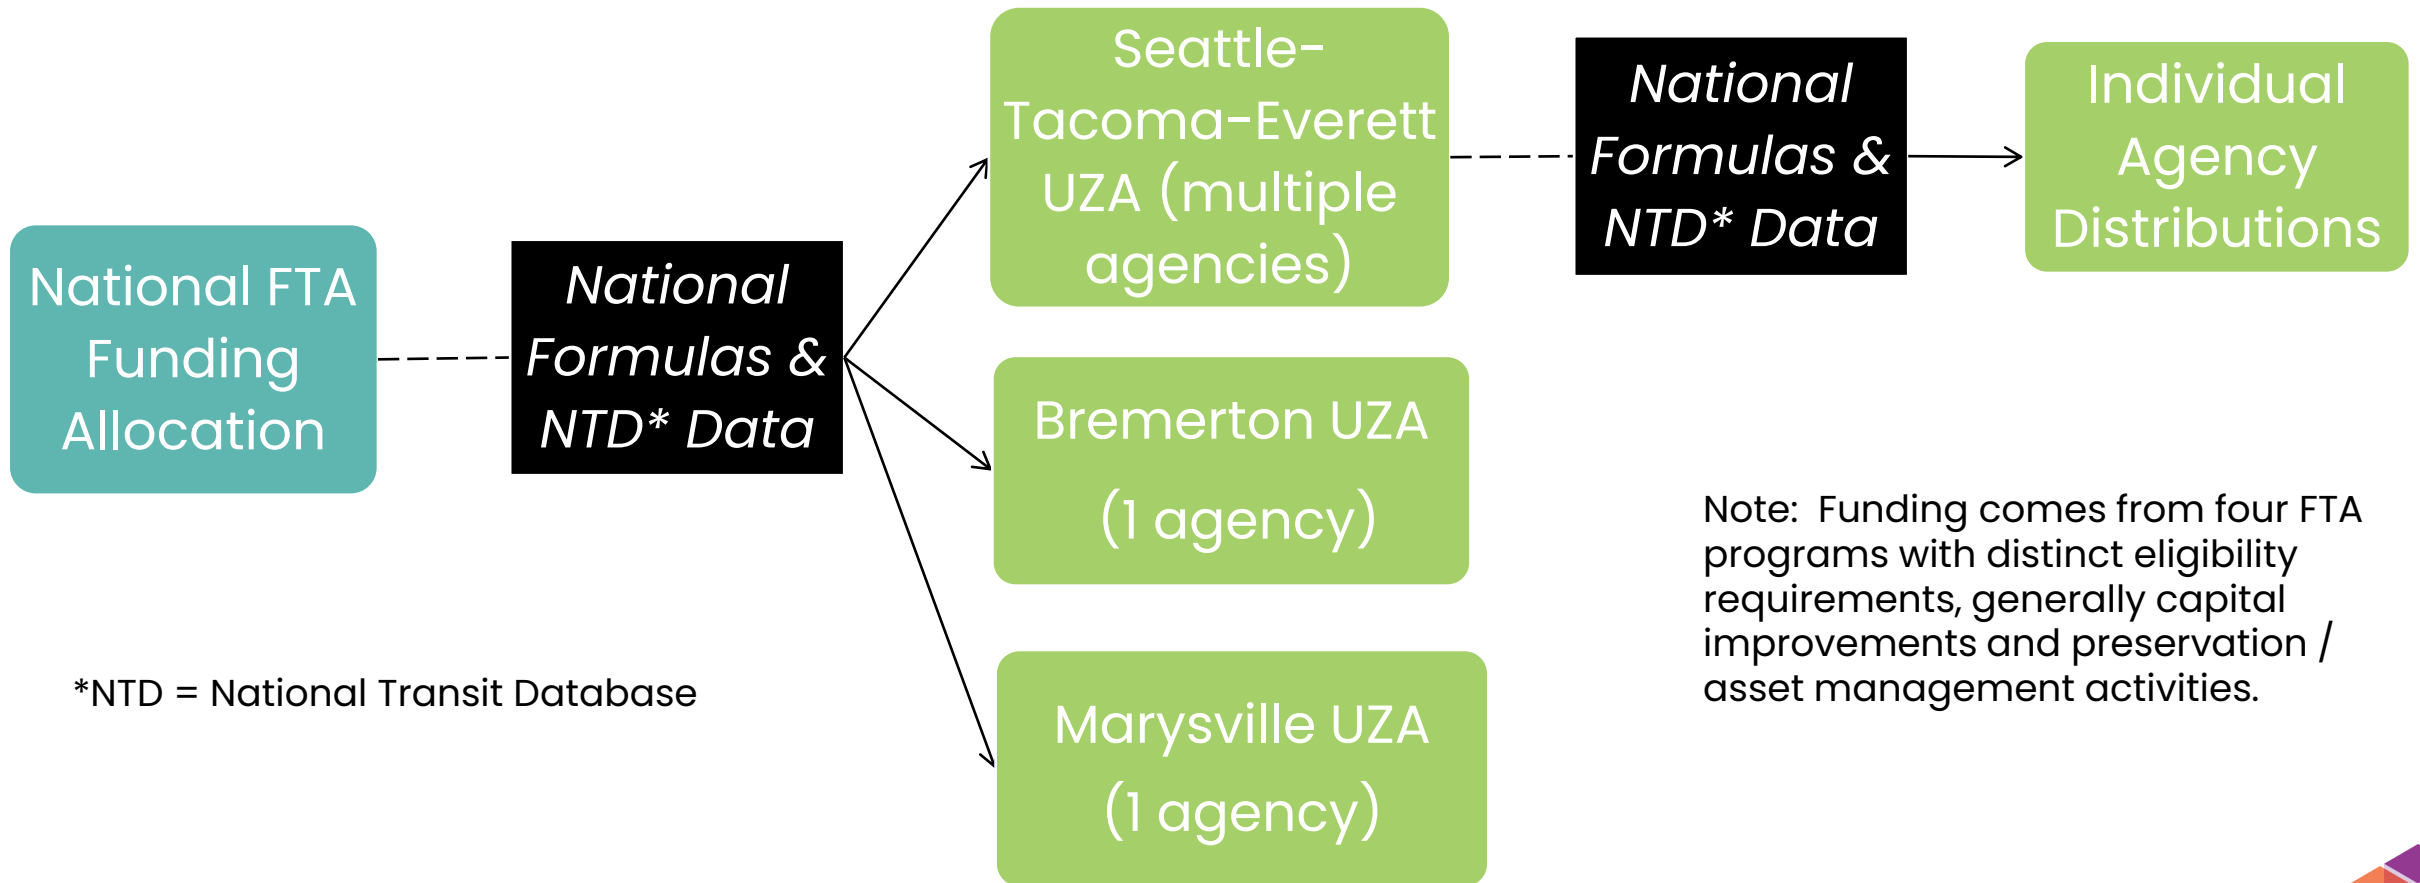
National FTA Funding Allocation

National Formulas & NTD* Data

Seattle-Tacoma-Everett UZA (multiple agencies)

Bremerton UZA (1 agency)

Marysville UZA (1 agency)

National Formulas & NTD* Data

Individual Agency Distributions

*NTD = National Transit Database

Note: Funding comes from four FTA programs with distinct eligibility requirements, generally capital improvements and preservation / asset management activities.